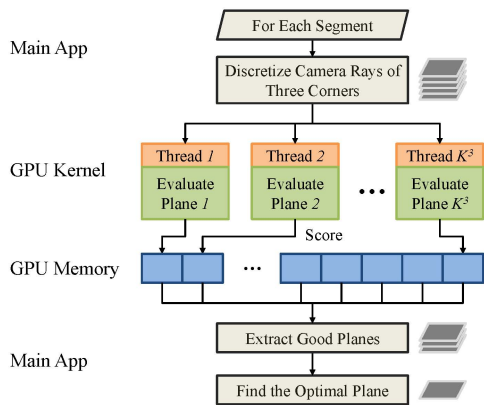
Main App

For Each Segment

Discretize Camera Rays of Three Corners

GPU Kernel

Thread $1$

Evaluate Plane $1$

Thread $2$

Evaluate Plane $2$

Thread $K^3$

Evaluate Plane $K^3$

Score

GPU Memory

Extract Good Planes

Main App

Find the Optimal Plane